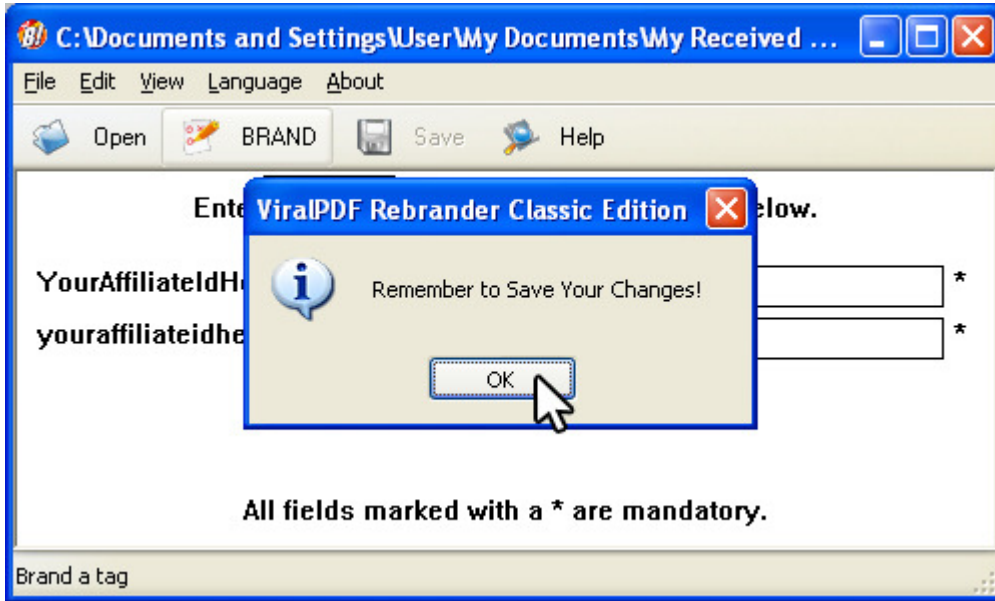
C:\Documents and Settings\User\My Documents\My Received ...

File Edit View Language About

Open BRAND Save Help

Ente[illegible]elow.

YourAffiliateIdH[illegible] *

youraffiliateidhe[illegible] *

ViralPDF Rebrander Classic Edition

Remember to Save Your Changes!

OK

All fields marked with a * are mandatory.

Brand a tag